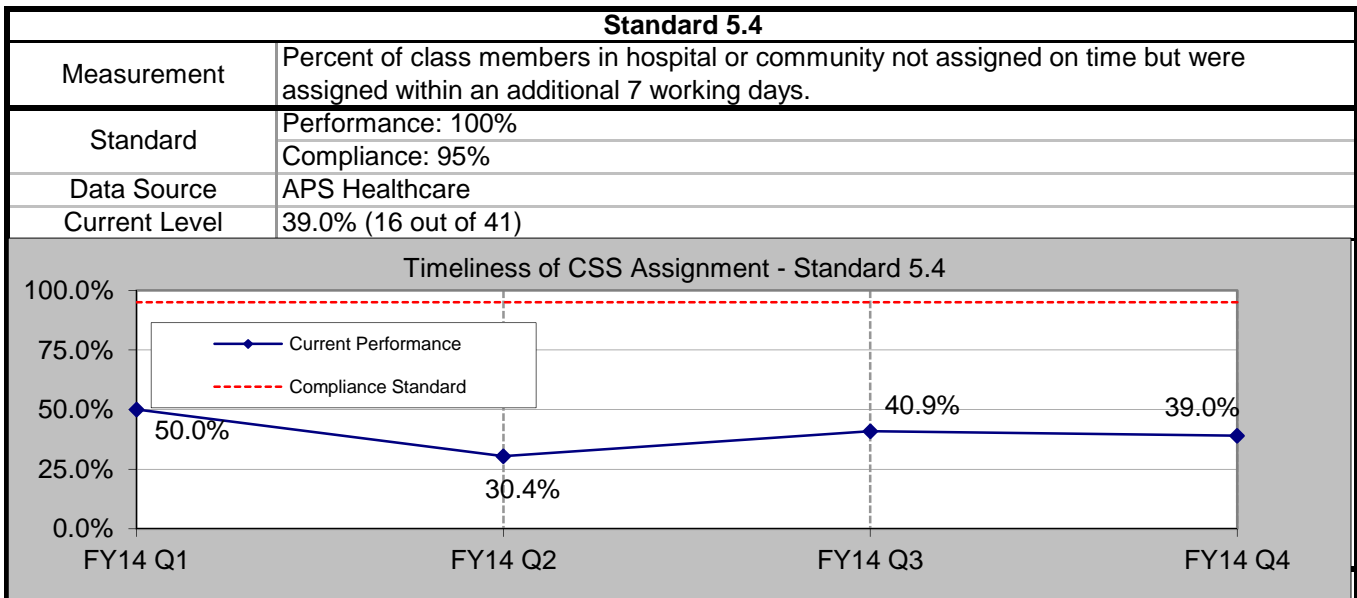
| Standard 5.4 | |
|---|---|
| Measurement | Percent of class members in hospital or community not assigned on time but were assigned within an additional 7 working days. |
| Standard | Performance: 100% |
| | Compliance: 95% |
| Data Source | APS Healthcare |
| Current Level | 39.0% (16 out of 41) |

Timeliness of CSS Assignment - Standard 5.4

100.0%
75.0%
50.0%
25.0%
0.0%

Current Performance
Compliance Standard

50.0%
30.4%
40.9%
39.0%

FY14 Q1
FY14 Q2
FY14 Q3
FY14 Q4